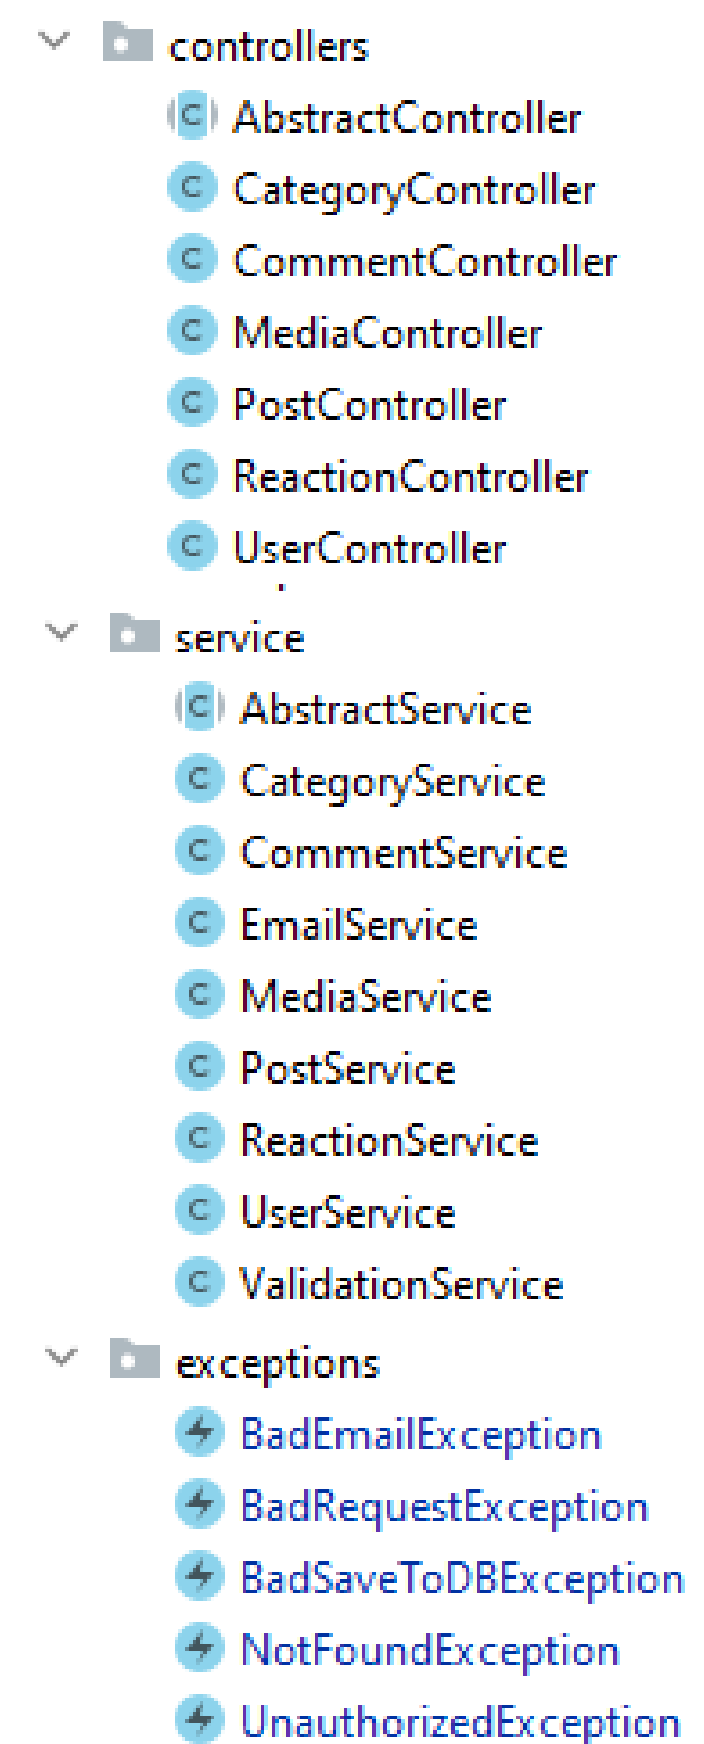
controllers
AbstractController
CategoryController
CommentController
MediaController
PostController
ReactionController
UserController
service
AbstractService
CategoryService
CommentService
EmailService
MediaService
PostService
ReactionService
UserService
ValidationService
exceptions
BadEmailException
BadRequestException
BadSaveToDBException
NotFoundException
UnauthorizedException